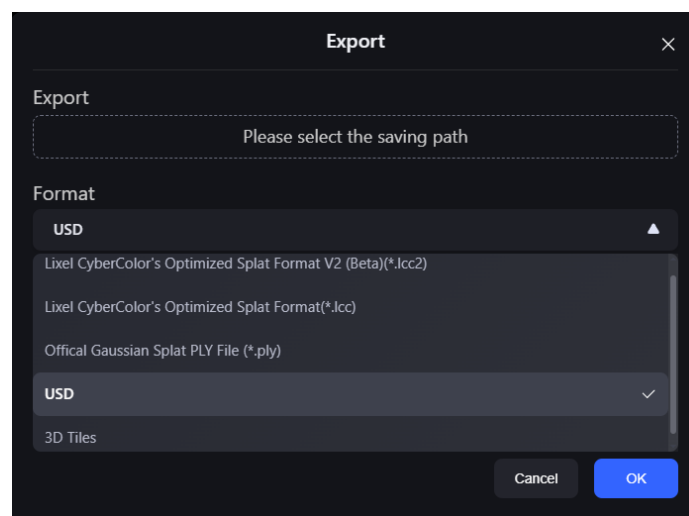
Export

×

Export

Please select the saving path

Format

USD

▲

Lixel CyberColor's Optimized Splat Format V2 (Beta)(*.lcc2)

Lixel CyberColor's Optimized Splat Format(*.lcc)

Offical Gaussian Splat PLY File (*.ply)

USD

✓

3D Tiles

Cancel

OK